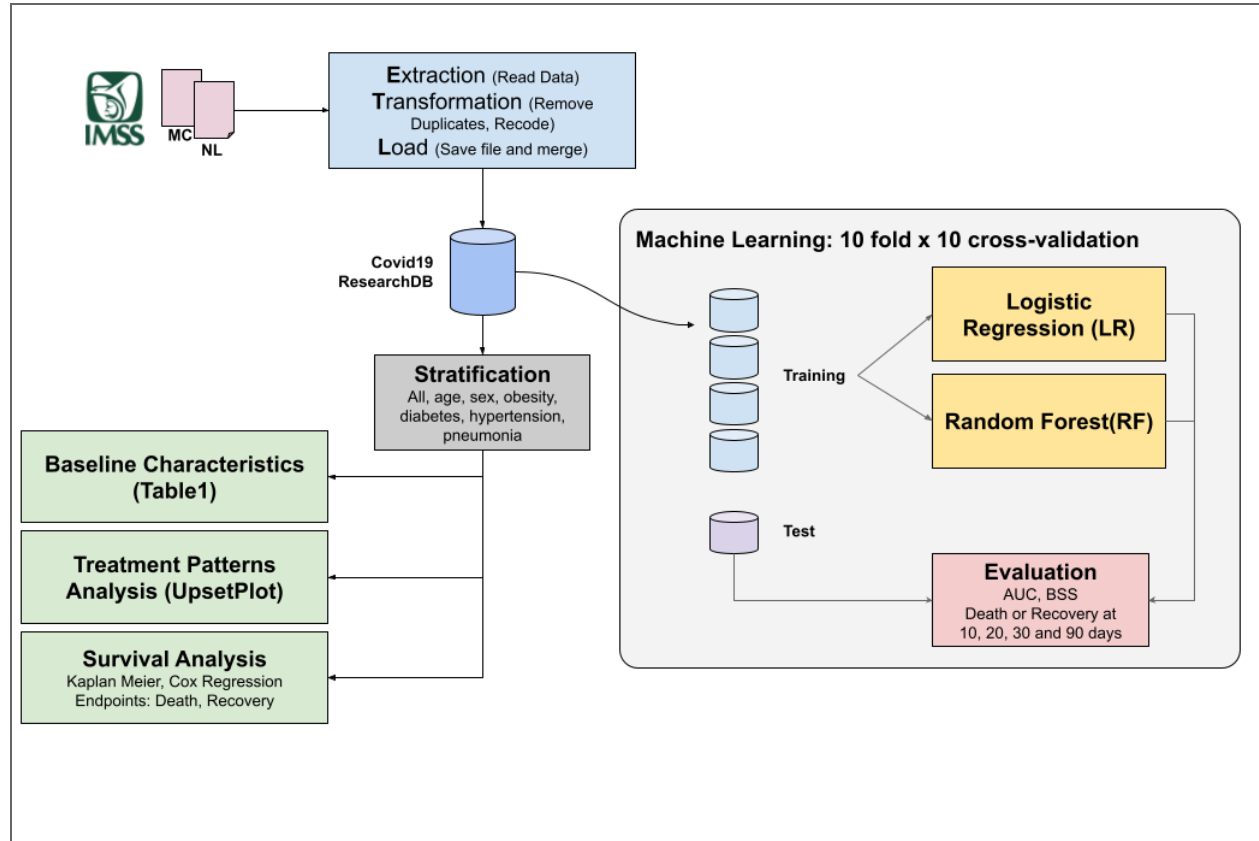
IMSS

MC

NL

Extraction (Read Data)
Transformation (Remove Duplicates, Recode)
Load (Save file and merge)

Covid19
ResearchDB

Stratification
All, age, sex, obesity, diabetes, hypertension, pneumonia

Baseline Characteristics (Table1)

Treatment Patterns Analysis (UpsetPlot)

Survival Analysis
Kaplan Meier, Cox Regression
Endpoints: Death, Recovery

Machine Learning: 10 fold x 10 cross-validation

Training

Logistic Regression (LR)

Random Forest(RF)

Test

Evaluation
AUC, BSS
Death or Recovery at 10, 20, 30 and 90 days